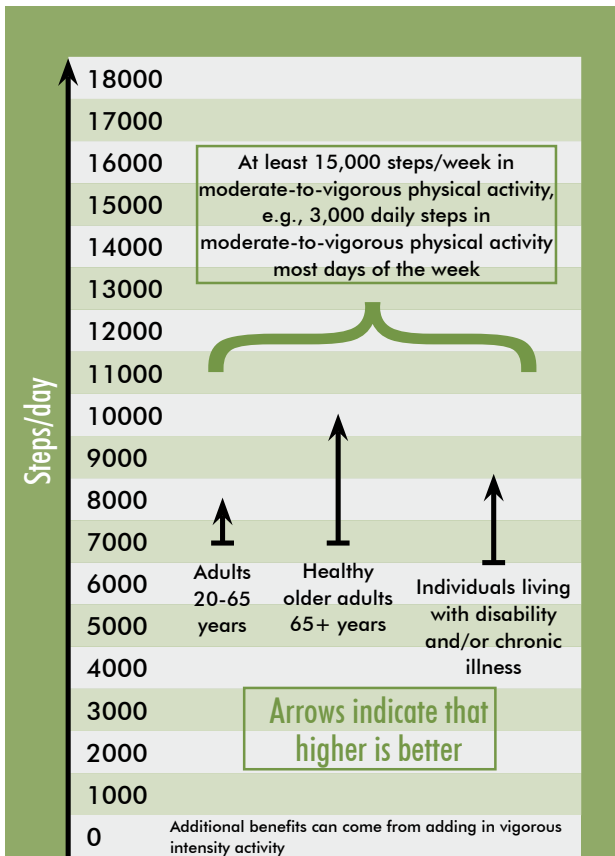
Steps/day

18000
17000
16000
15000
14000
13000
12000
11000
10000
9000
8000
7000
6000
5000
4000
3000
2000
1000
0

At least 15,000 steps/week in moderate-to-vigorous physical activity, e.g., 3,000 daily steps in moderate-to-vigorous physical activity most days of the week

Adults 20-65 years

Healthy older adults 65+ years

Individuals living with disability and/or chronic illness

Arrows indicate that higher is better

Additional benefits can come from adding in vigorous intensity activity